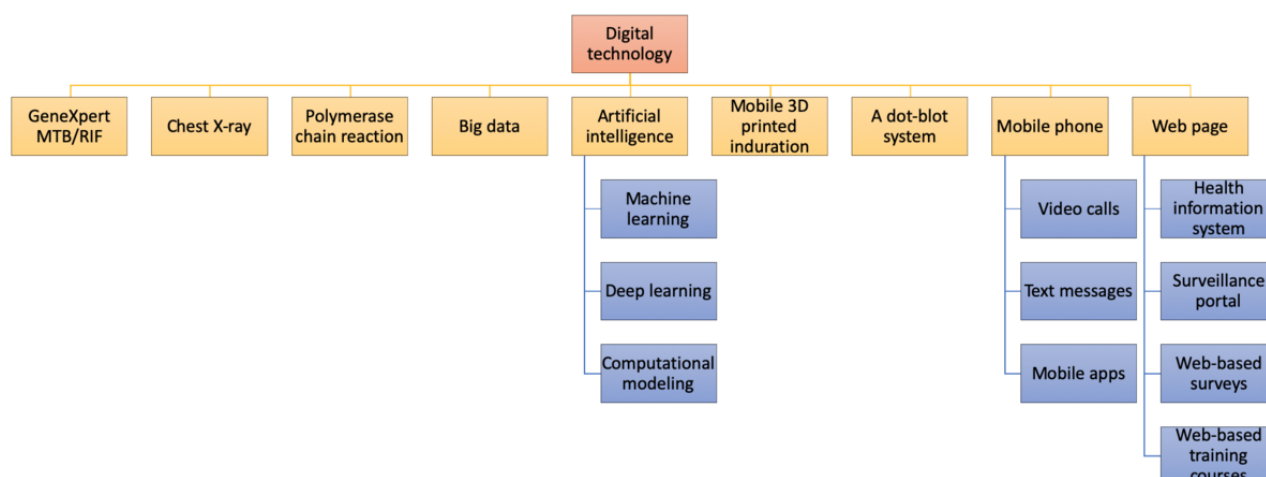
Digital technology

GeneXpert MTB/RIF

Chest X-ray

Polymerase chain reaction

Big data

Artificial intelligence

Machine learning

Deep learning

Computational modeling

Mobile 3D printed induration

A dot-blot system

Mobile phone

Video calls

Text messages

Mobile apps

Web page

Health information system

Surveillance portal

Web-based surveys

Web-based training courses